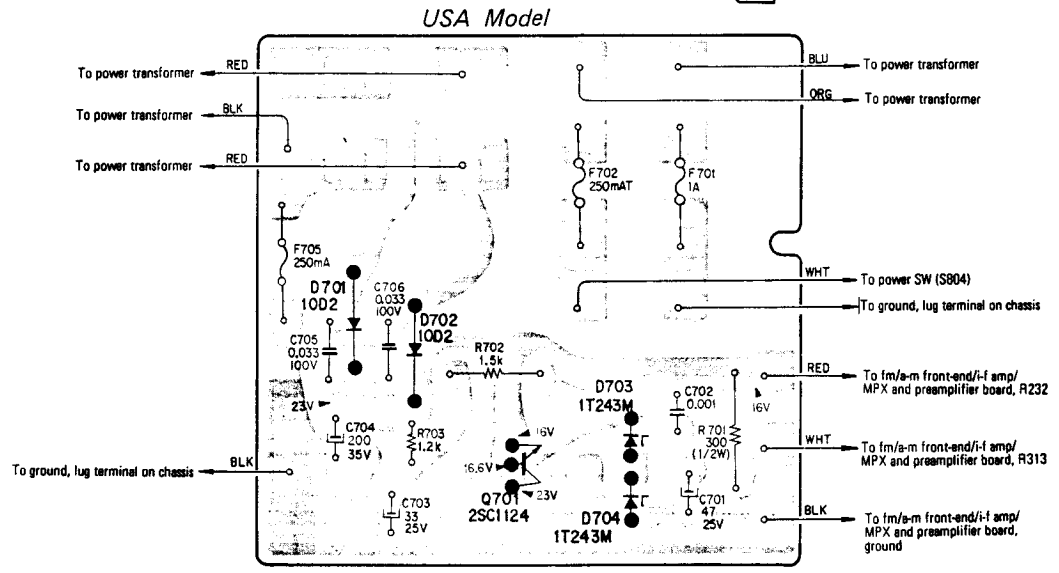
USA Model

To power transformer RED

To power transformer BLK

To power transformer RED

BLU To power transformer

ORG To power transformer

F702 250mAT

F701 1A

F705 250mA

D701 10D2

C706 0.033 100V

D702 10D2

C705 0.033 100V

WHT To power SW (S804)

To ground, lug terminal on chassis

R702 1.5k

23V

C704 200 35V

R703 1.2k

16V

16.6V

23V

Q701 2SC1124

C703 33 25V

D703 1T243M

D704 1T243M

C702 0.001

16V

R701 300 (1/2W)

C701 47 25V

RED To fm/a-m front-end/i-f amp/ MPX and preamplifier board, R232

WHT To fm/a-m front-end/i-f amp/ MPX and preamplifier board, R313

BLK To fm/a-m front-end/i-f amp/ MPX and preamplifier board, ground

To ground, lug terminal on chassis BLK